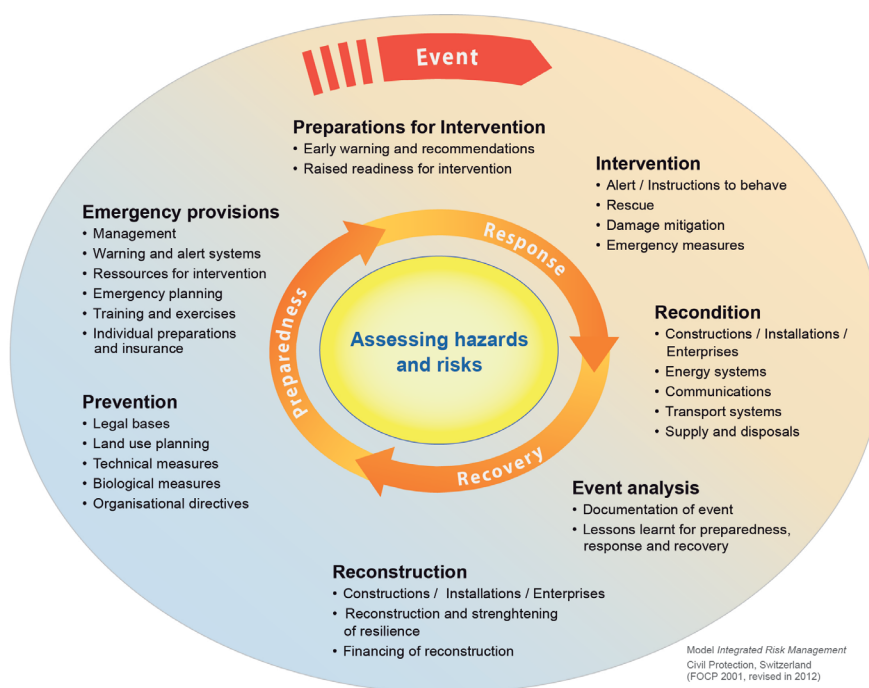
Event

Preparations for Intervention
• Early warning and recommendations
• Raised readiness for intervention

Intervention
• Alert / Instructions to behave
• Rescue
• Damage mitigation
• Emergency measures

Emergency provisions
• Management
• Warning and alert systems
• Ressources for intervention
• Emergency planning
• Training and exercises
• Individual preparations and insurance

Response

preparedness

Assessing hazards and risks

Recovery

Recondition
• Constructions / Installations / Enterprises
• Energy systems
• Communications
• Transport systems
• Supply and disposals

Prevention
• Legal bases
• Land use planning
• Technical measures
• Biological measures
• Organisational directives

Event analysis
• Documentation of event
• Lessons learnt for preparedness, response and recovery

Reconstruction
• Constructions / Installations / Enterprises
• Reconstruction and strenghtening of resilience
• Financing of reconstruction

Model Integrated Risk Management
Civil Protection, Switzerland
(FOCP 2001, revised in 2012)